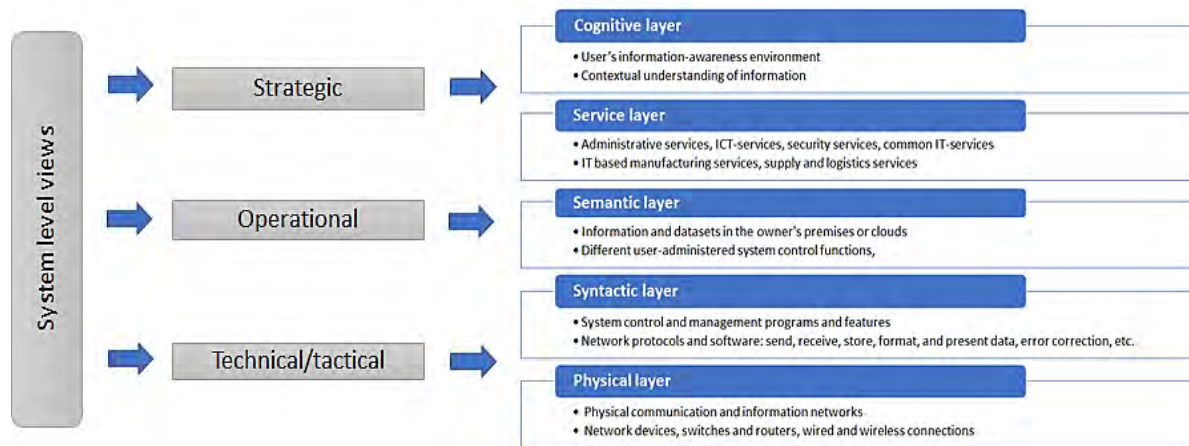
System level views

Strategic

Operational

Technical/tactical

Cognitive layer
• User's information-awareness environment
• Contextual understanding of information

Service layer
• Administrative services, ICT-services, security services, common IT-services
• IT based manufacturing services, supply and logistics services

Semantic layer
• Information and datasets in the owner's premises or clouds
• Different user-administered system control functions,

Syntactic layer
• System control and management programs and features
• Network protocols and software: send, receive, store, format, and present data, error correction, etc.

Physical layer
• Physical communication and information networks
• Network devices, switches and routers, wired and wireless connections